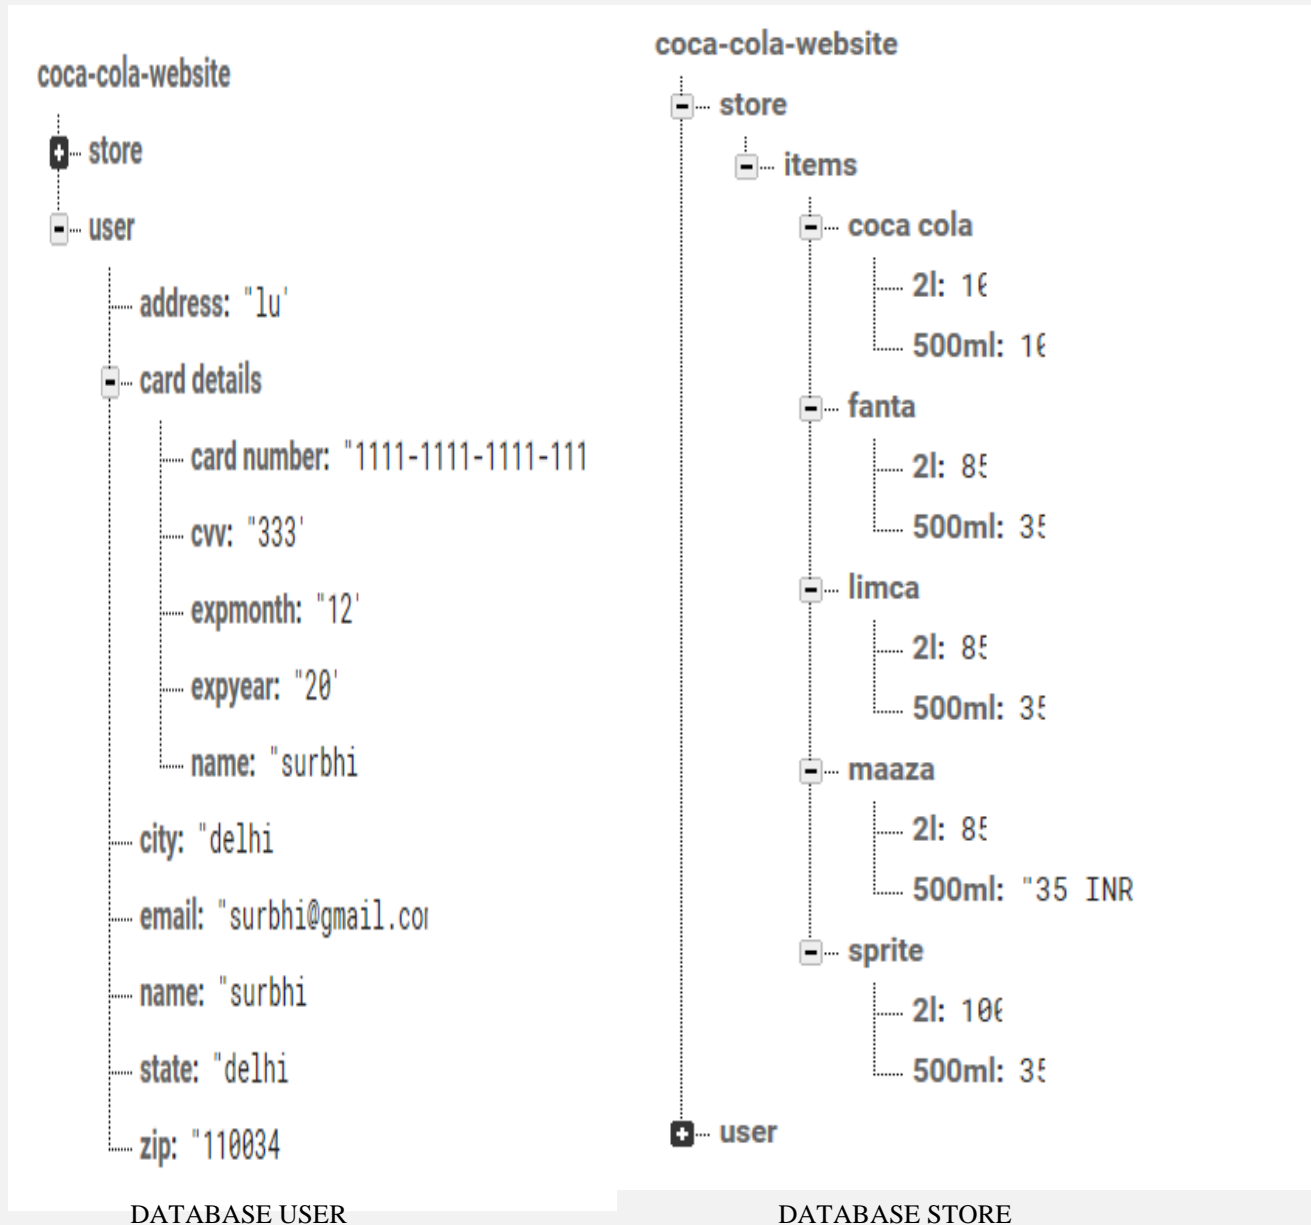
coca-cola-website

store

user

address: "lu'

card details

card number: "1111-1111-1111-111

cvv: "333'

expmonth: "12'

expyear: "20'

name: "surbhi

city: "delhi

email: "surbhi@gmail.co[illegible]

name: "surbhi

state: "delhi

zip: "110034

coca-cola-website

store

items

coca cola

2l: 1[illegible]

500ml: 1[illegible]

fanta

2l: 8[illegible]

500ml: 3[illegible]

limca

2l: 8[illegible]

500ml: 3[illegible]

maaza

2l: 8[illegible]

500ml: "35 INR

sprite

2l: 10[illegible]

500ml: 3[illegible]

user

DATABASE USER

DATABASE STORE